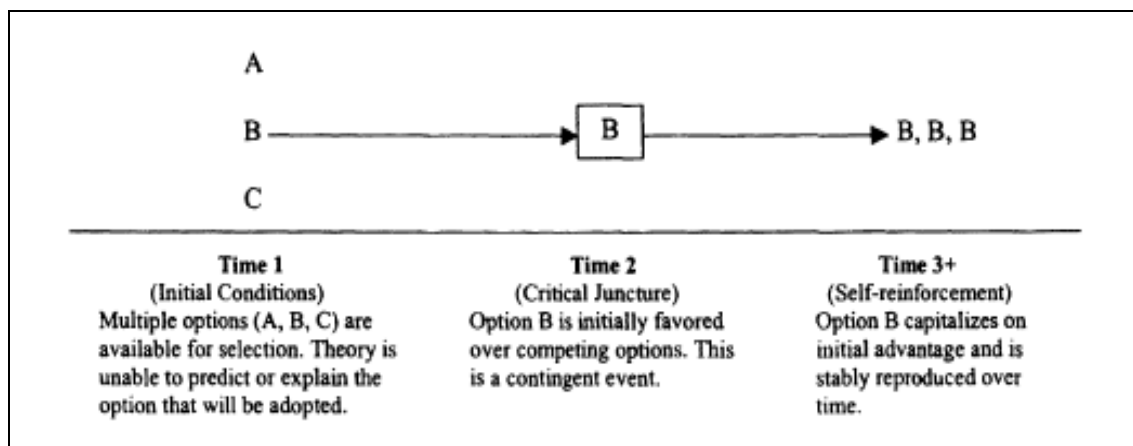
A

B

B

B, B, B

C

Time 1
(Initial Conditions)
Multiple options (A, B, C) are available for selection. Theory is unable to predict or explain the option that will be adopted.

Time 2
(Critical Juncture)
Option B is initially favored over competing options. This is a contingent event.

Time 3+
(Self-reinforcement)
Option B capitalizes on initial advantage and is stably reproduced over time.